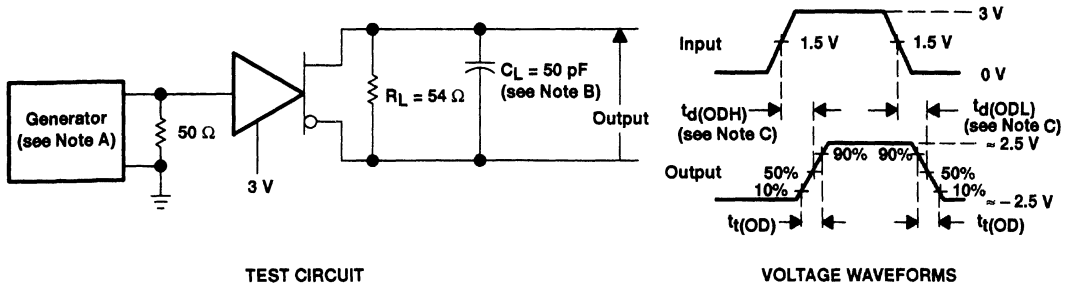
Generator (see Note A)

50 Ω

3 V

$R_L$ = 54 Ω

$C_L$ = 50 pF (see Note B)

Output

TEST CIRCUIT

Input

1.5 V

1.5 V

3 V

0 V

$t_{d(ODH)}$ (see Note C)

$t_{d(ODL)}$ (see Note C)

≈ 2.5 V

Output

50%

10%

90%

90%

50%

10%

≈ – 2.5 V

$t_{t(OD)}$

$t_{t(OD)}$

VOLTAGE WAVEFORMS